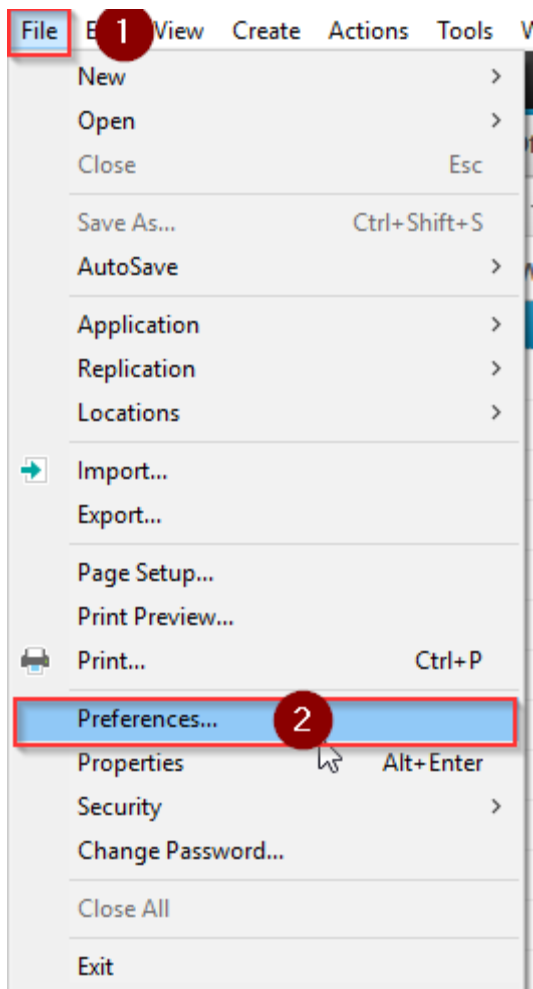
File E 1 View Create Actions Tools W

New
Open
Close Esc

Save As... Ctrl+Shift+S
AutoSave

Application
Replication
Locations

Import...
Export...

Page Setup...
Print Preview...
Print... Ctrl+P

Preferences... 2
Properties Alt+Enter
Security
Change Password...

Close All

Exit